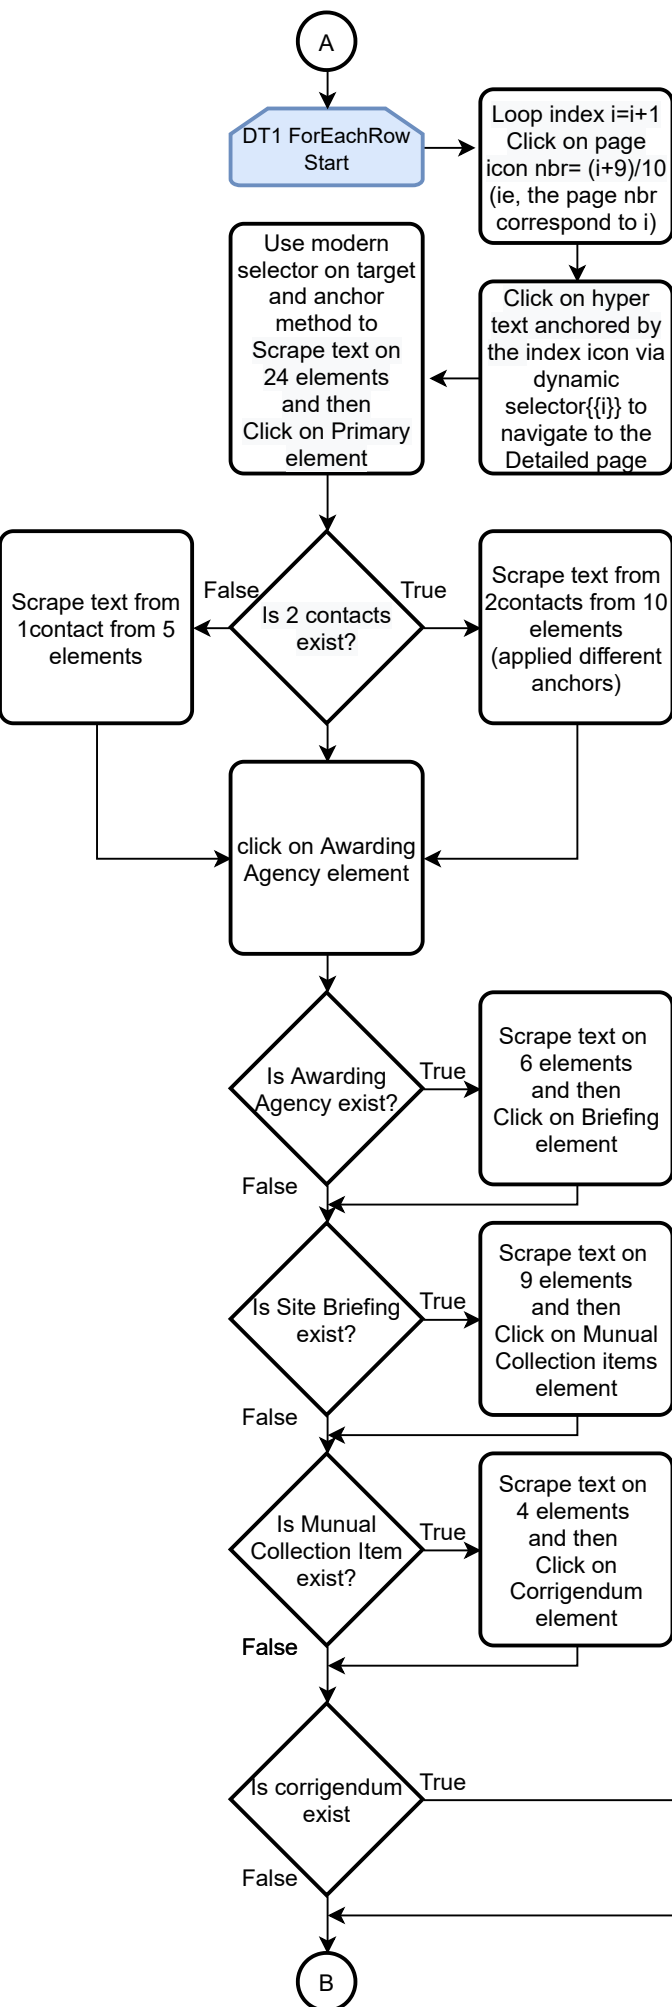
A

DT1 ForEachRow Start

Loop index i=i+1 Click on page icon nbr= (i+9)/10 (ie, the page nbr correspond to i)

Click on hyper text anchored by the index icon via dynamic selector{{i}} to navigate to the Detailed page

Use modern selector on target and anchor method to Scrape text on 24 elements and then Click on Primary element

Is 2 contacts exist?

False

True

Scrape text from 1contact from 5 elements

Scrape text from 2contacts from 10 elements (applied different anchors)

click on Awarding Agency element

Is Awarding Agency exist?

True

Scrape text on 6 elements and then Click on Briefing element

False

Is Site Briefing exist?

True

Scrape text on 9 elements and then Click on Munual Collection items element

False

Is Munual Collection Item exist?

True

Scrape text on 4 elements and then Click on Corrigendum element

False

Is corrigendum exist

True

False

B